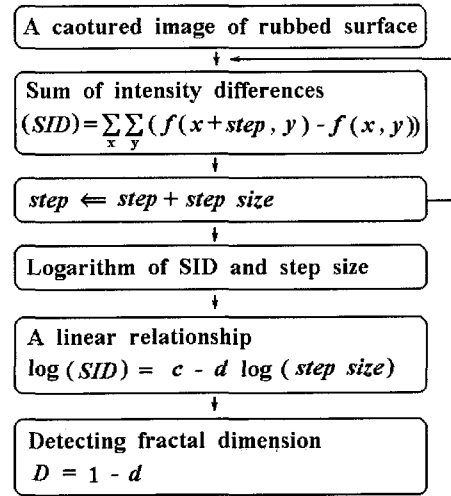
A caotured image of rubbed surface

Sum of intensity differences
$(SID)=\sum_{x}\sum_{y}(f(x+step,y)-f(x,y))$

$step \Leftarrow step + step\ size$

Logarithm of SID and step size

A linear relationship
$\log(SID) = c - d\log(step\ size)$

Detecting fractal dimension
$D = 1 - d$